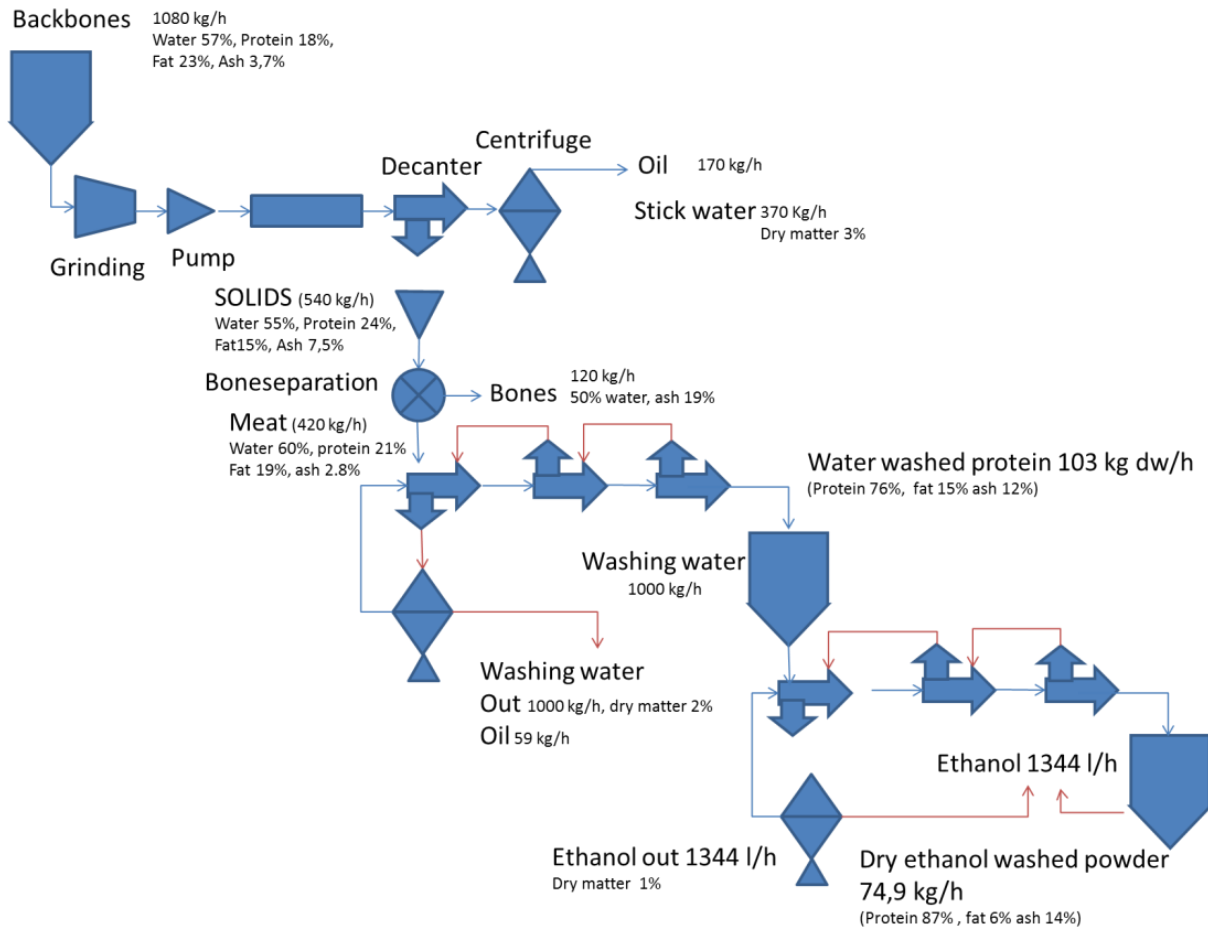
Backbones 1080 kg/h
Water 57%, Protein 18%, Fat 23%, Ash 3,7%

Grinding

Pump

Decanter

Centrifuge

Oil 170 kg/h

Stick water 370 Kg/h
Dry matter 3%

SOLIDS (540 kg/h)
Water 55%, Protein 24%, Fat15%, Ash 7,5%

Boneseparation

Bones 120 kg/h
50% water, ash 19%

Meat (420 kg/h)
Water 60%, protein 21%
Fat 19%, ash 2.8%

Water washed protein 103 kg dw/h
(Protein 76%, fat 15% ash 12%)

Washing water
1000 kg/h

Washing water
Out 1000 kg/h, dry matter 2%
Oil 59 kg/h

Ethanol 1344 l/h

Ethanol out 1344 l/h
Dry matter 1%

Dry ethanol washed powder
74,9 kg/h
(Protein 87% , fat 6% ash 14%)